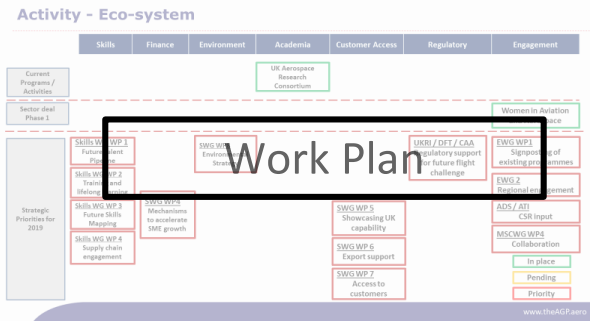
Activity - Eco-system

| | Skills | Finance | Environment | Academia | Customer Access | Regulatory | Engagement |
|---|---|---|---|---|---|---|---|
| Current Programs / Activities | | | | UK Aerospace Research Consortium | | | |
| Sector deal Phase 1 | | | | | | | Women in Aviation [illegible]space |
| Strategic Priorities for 2019 | Skills WG WP 1 Future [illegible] Pipeline | | SWG W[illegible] Environ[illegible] Strat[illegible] | | | UKRI / DFT / CAA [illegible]egulatory support for future flight challenge | EWG WP1 Signposting of existing programmes |
| | Skills WG WP 2 Training and lifelong learning | | | | | | EWG 2 Regional engagement |
| | Skills WG WP 3 Future Skills Mapping | SWG WP4 Mechanisms to accelerate SME growth | | | SWG WP 5 Showcasing UK capability | | ADS / ATI CSR input |
| | Skills WG WP 4 Supply chain engagement | | | | SWG WP 6 Export support | | MSCWG WP4 Collaboration |
| | | | | | SWG WP 7 Access to customers | | In place |
| | | | | | | | Pending |
| | | | | | | | Priority |

Work Plan

www.theAGP.aero